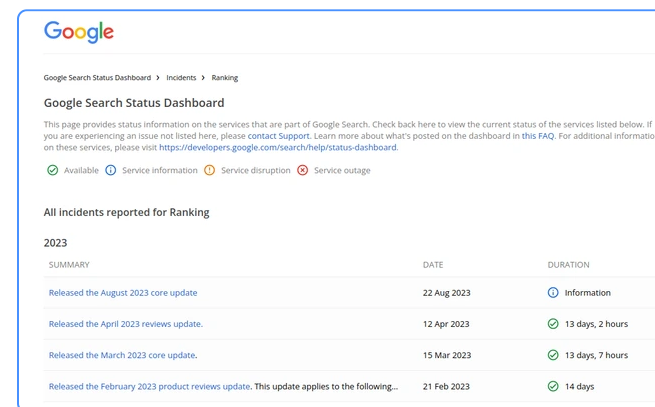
Google

Google Search Status Dashboard › Incidents › Ranking

Google Search Status Dashboard

This page provides status information on the services that are part of Google Search. Check back here to view the current status of the services listed below. If you are experiencing an issue not listed here, please contact Support. Learn more about what's posted on the dashboard in this FAQ. For additional informatio on these services, please visit https://developers.google.com/search/help/status-dashboard.

Available  Service information  Service disruption  Service outage

All incidents reported for Ranking

2023

| SUMMARY | DATE | DURATION |
|---|---|---|
| Released the August 2023 core update | 22 Aug 2023 | Information |
| Released the April 2023 reviews update. | 12 Apr 2023 | 13 days, 2 hours |
| Released the March 2023 core update. | 15 Mar 2023 | 13 days, 7 hours |
| Released the February 2023 product reviews update. This update applies to the following... | 21 Feb 2023 | 14 days |